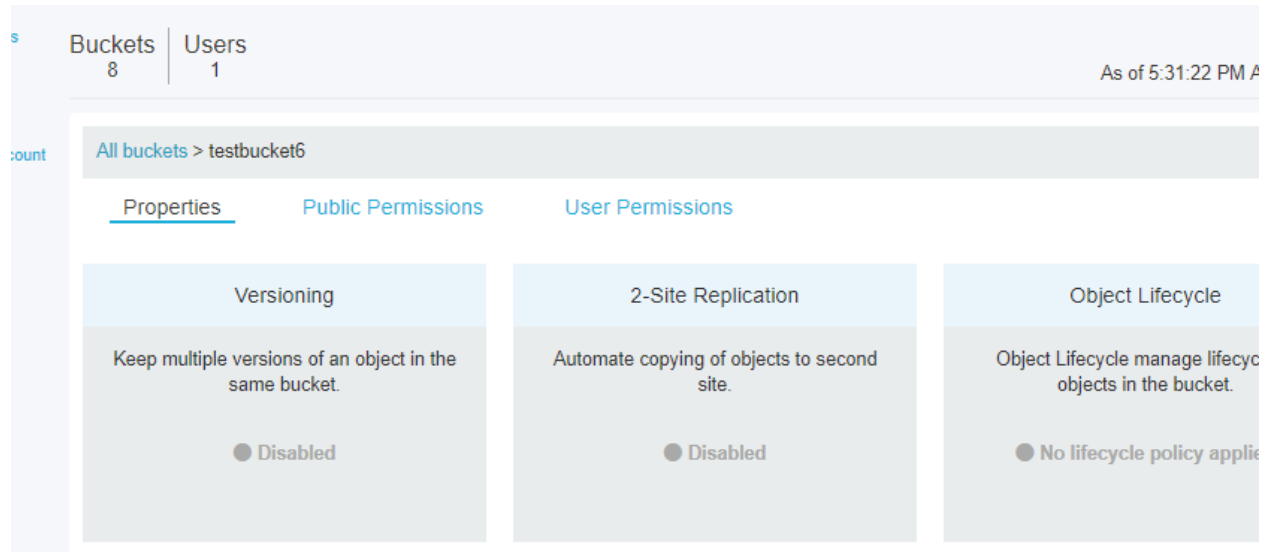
s

count

Buckets
8

Users
1

As of 5:31:22 PM A

All buckets > testbucket6

Properties

Public Permissions

User Permissions

Versioning

Keep multiple versions of an object in the same bucket.

Disabled

2-Site Replication

Automate copying of objects to second site.

Disabled

Object Lifecycle

Object Lifecycle manage lifecyc objects in the bucket.

No lifecycle policy applie